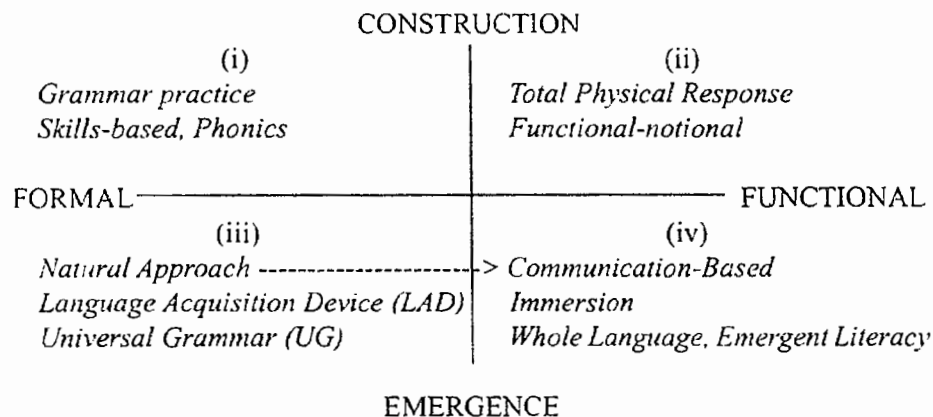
CONSTRUCTION

(i)
Grammar practice
Skills-based, Phonics

(ii)
Total Physical Response
Functional-notional

FORMAL

FUNCTIONAL

(iii)
Natural Approach ---------------------->
Language Acquisition Device (LAD)
Universal Grammar (UG)

(iv)
Communication-Based
Immersion
Whole Language, Emergent Literacy

EMERGENCE